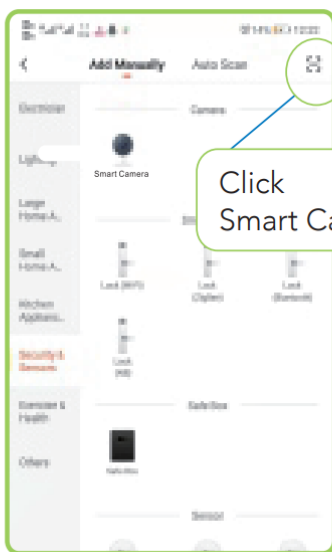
Add Manually
Auto Scan
Electrician
Lighting
Large Home A...
Small Home A...
Kitchen Applianc...
Security & Sensors
Exercise & Health
Others
Camera
Smart Camera
Click
Smart Ca
Lock (WiFi)
Lock (Zigbee)
Lock (Bluetooth)
Lock (NB)
Safe Box
Safe Box
Sensor